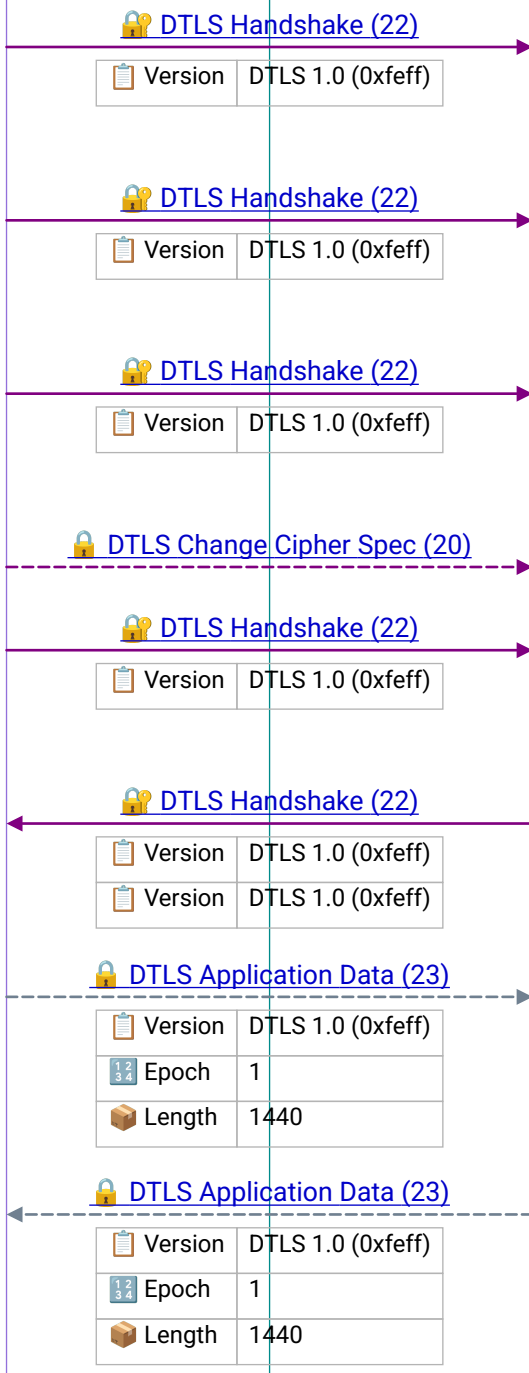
🔐 DTLS Handshake (22)

| 📋 Version | DTLS 1.0 (0xfeff) |
|---|---|

🔐 DTLS Handshake (22)

| 📋 Version | DTLS 1.0 (0xfeff) |
|---|---|

🔐 DTLS Handshake (22)

| 📋 Version | DTLS 1.0 (0xfeff) |
|---|---|

🔒 DTLS Change Cipher Spec (20)

🔐 DTLS Handshake (22)

| 📋 Version | DTLS 1.0 (0xfeff) |
|---|---|

🔐 DTLS Handshake (22)

| 📋 Version | DTLS 1.0 (0xfeff) |
|---|---|
| 📋 Version | DTLS 1.0 (0xfeff) |

🔒 DTLS Application Data (23)

| 📋 Version | DTLS 1.0 (0xfeff) |
|---|---|
| 🔢 Epoch | 1 |
| 📦 Length | 1440 |

🔒 DTLS Application Data (23)

| 📋 Version | DTLS 1.0 (0xfeff) |
|---|---|
| 🔢 Epoch | 1 |
| 📦 Length | 1440 |